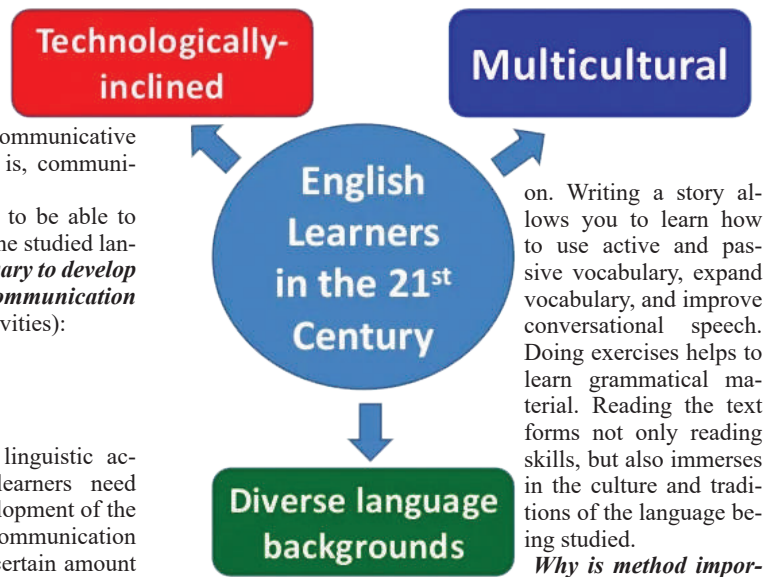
Technologically-inclined

Multicultural

English Learners in the 21$^{st}$ Century

Diverse language backgrounds

ommunicative is, communi-

to be able to he studied lan-ary to develop ommunication vities):

linguistic ac-learners need lopment of the ommunication ertain amount

on. Writing a story allows you to learn how to use active and passive vocabulary, expand vocabulary, and improve conversational speech. Doing exercises helps to learn grammatical material. Reading the text forms not only reading skills, but also immerses in the culture and traditions of the language being studied.

Why is method impor-